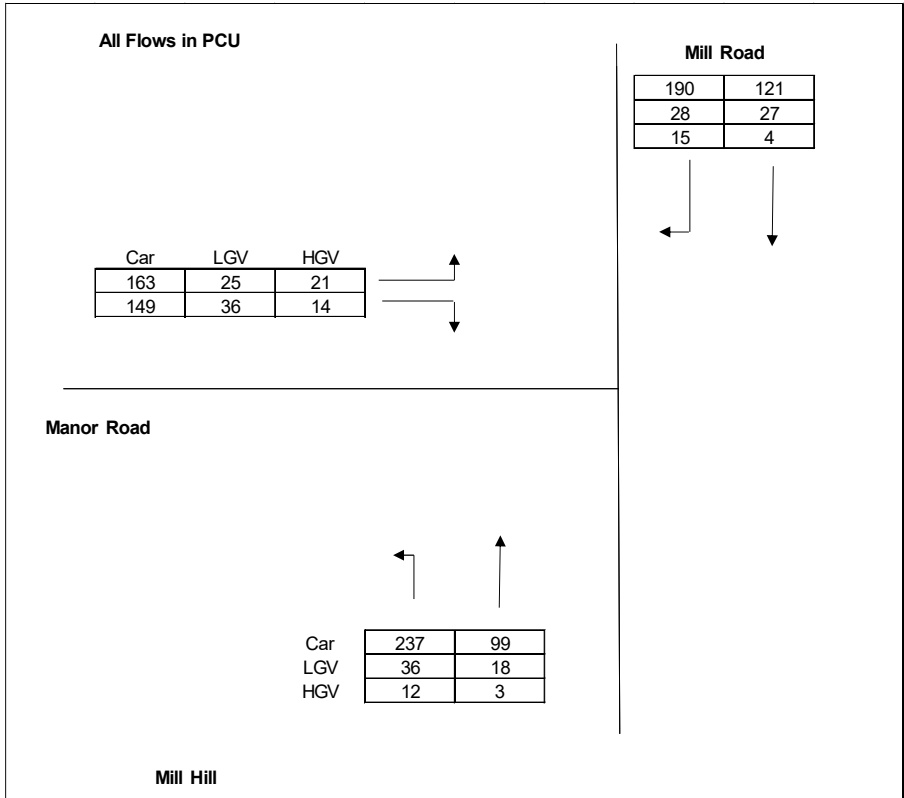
All Flows in PCU

Mill Road

| 190 | 121 |
|---|---|
| 28 | 27 |
| 15 | 4 |

| Car | LGV | HGV |
|---|---|---|
| 163 | 25 | 21 |
| 149 | 36 | 14 |

Manor Road

|  |  |  |
|---|---|---|
| Car | 237 | 99 |
| LGV | 36 | 18 |
| HGV | 12 | 3 |

Mill Hill